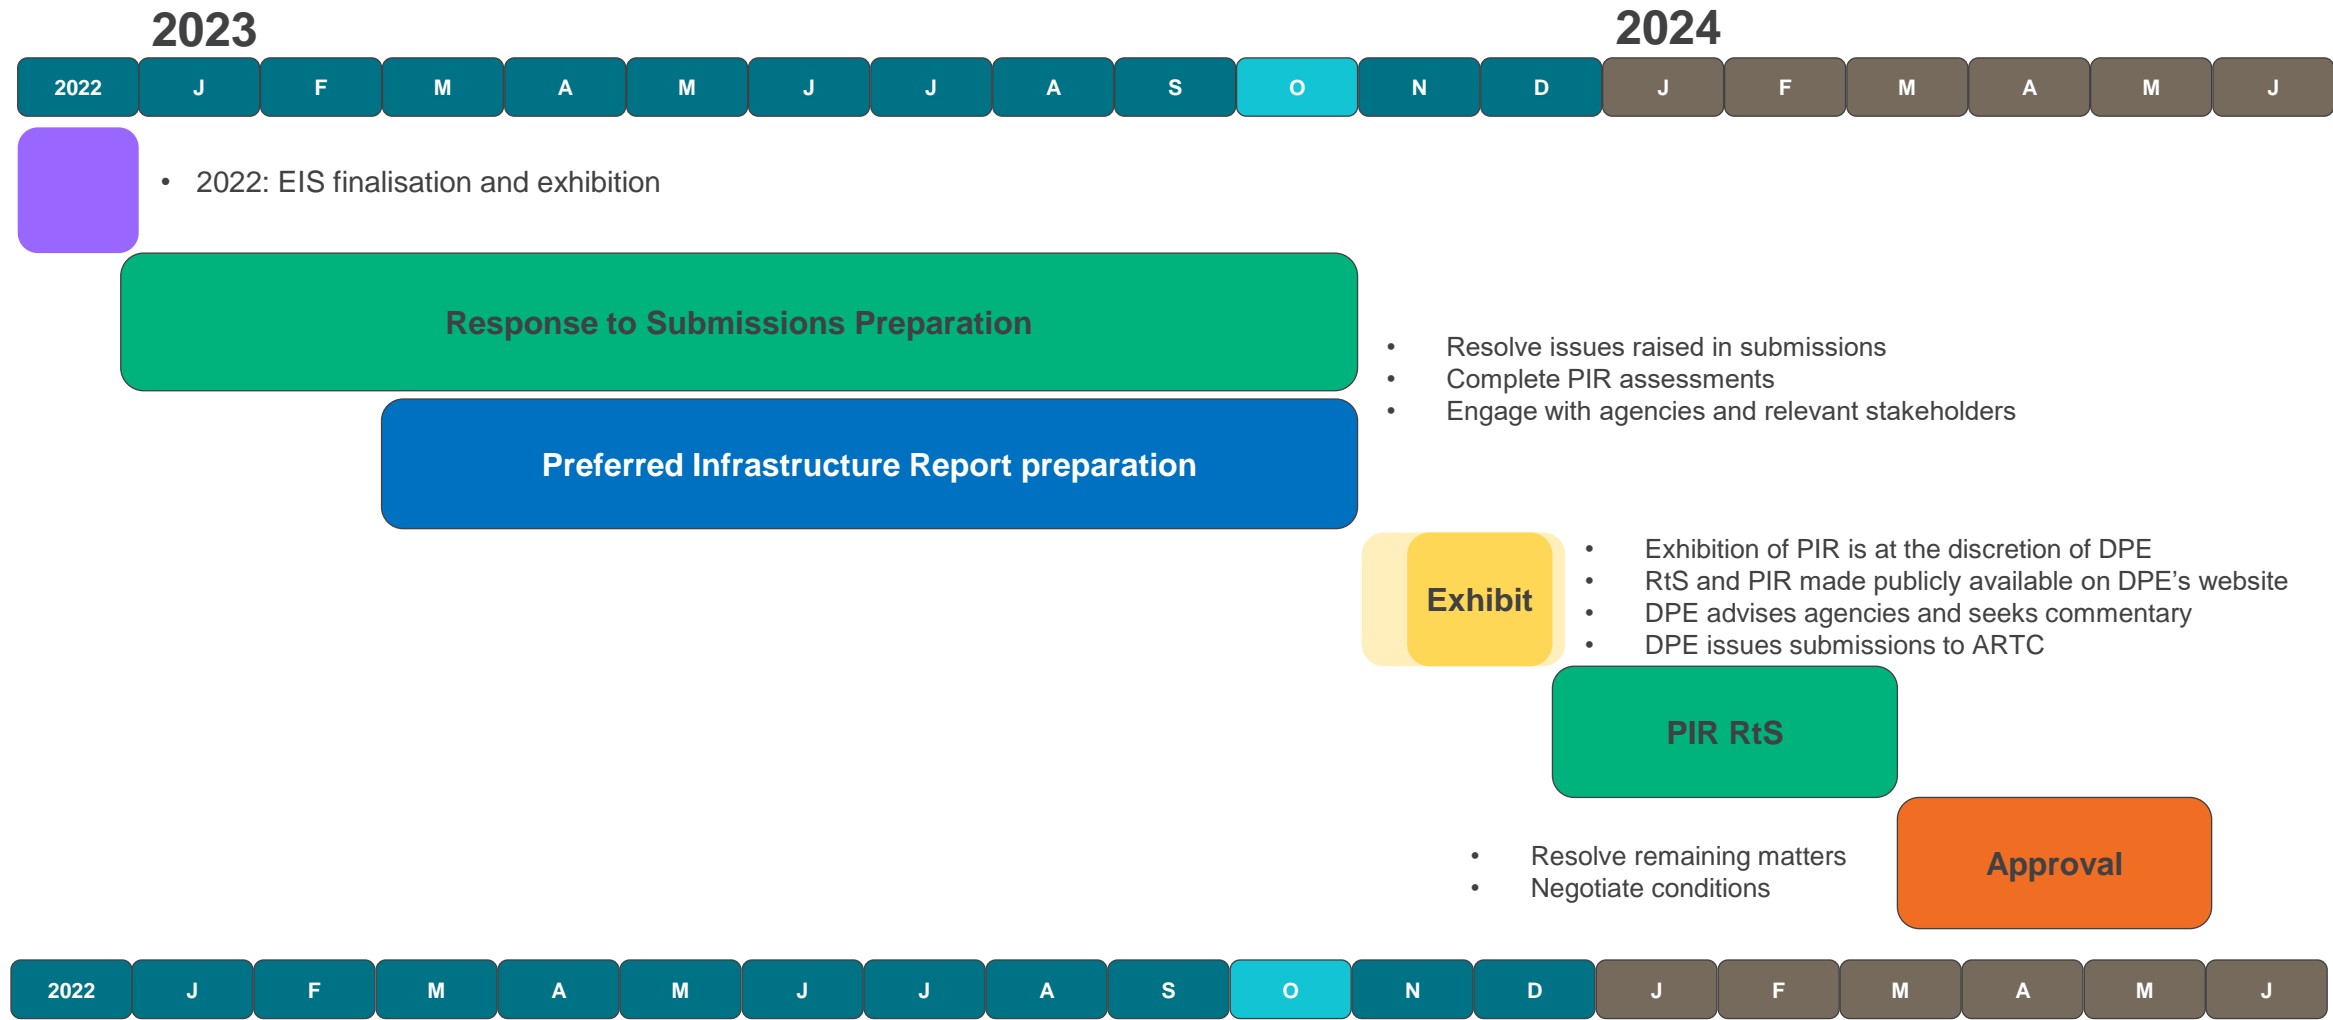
2023

2024

| 2022 | J | F | M | A | M | J | J | A | S | O | N | D | J | F | M | A | M | J |
|---|---|---|---|---|---|---|---|---|---|---|---|---|---|---|---|---|---|---|

• 2022: EIS finalisation and exhibition

Response to Submissions Preparation

• Resolve issues raised in submissions
• Complete PIR assessments
• Engage with agencies and relevant stakeholders

Preferred Infrastructure Report preparation

Exhibit

• Exhibition of PIR is at the discretion of DPE
• RtS and PIR made publicly available on DPE's website
• DPE advises agencies and seeks commentary
• DPE issues submissions to ARTC

PIR RtS

• Resolve remaining matters
• Negotiate conditions

Approval

| 2022 | J | F | M | A | M | J | J | A | S | O | N | D | J | F | M | A | M | J |
|---|---|---|---|---|---|---|---|---|---|---|---|---|---|---|---|---|---|---|